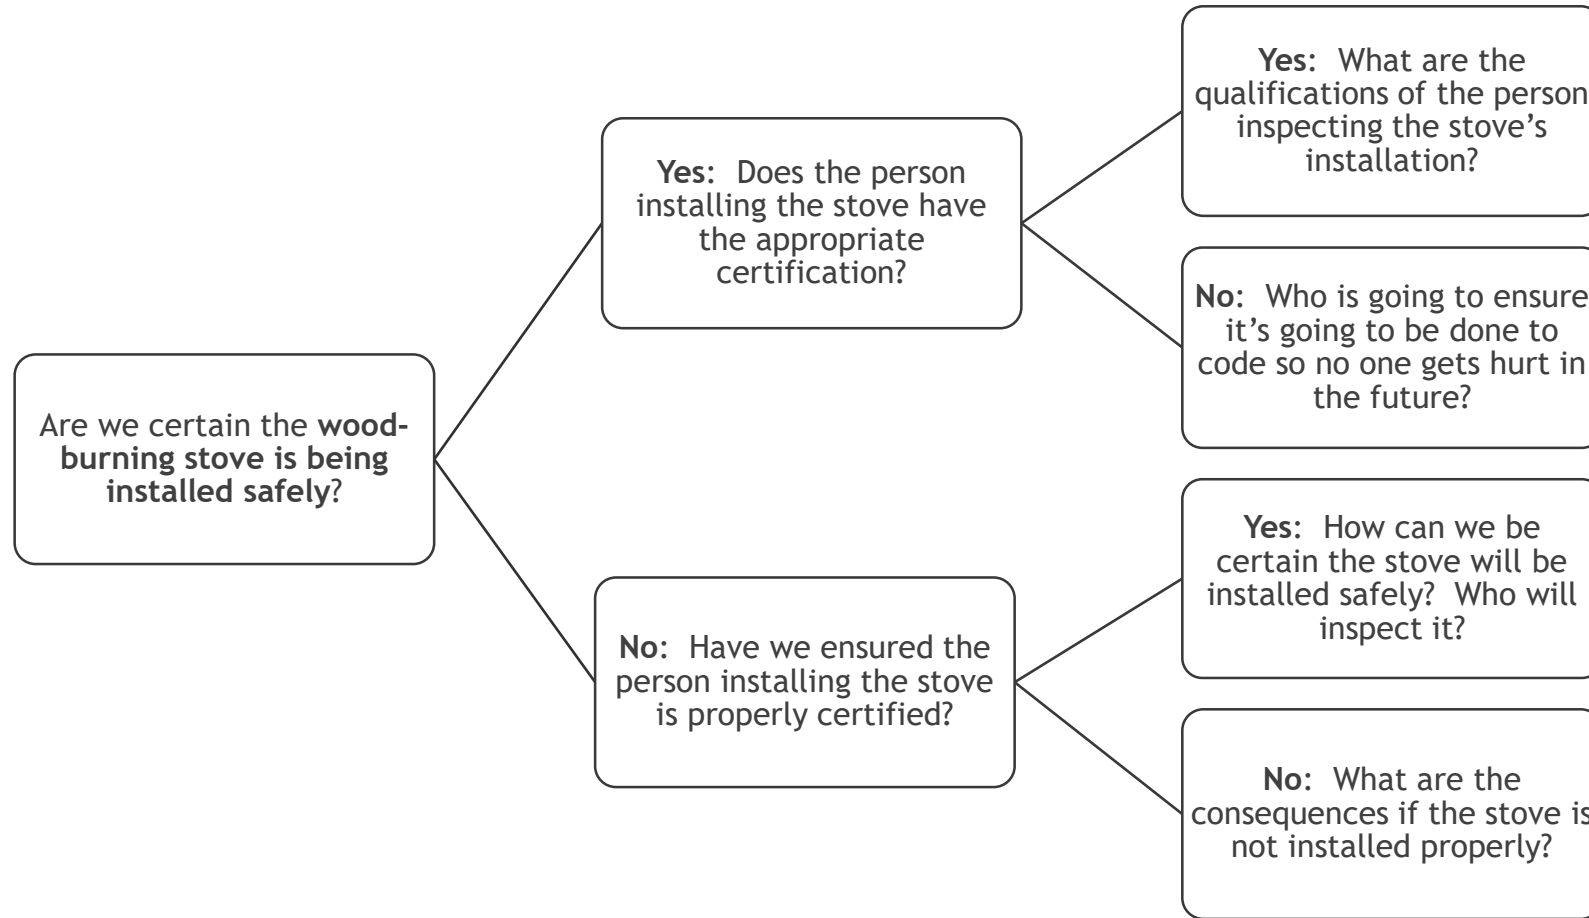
Are we certain the **wood-burning stove is being installed safely**?

**Yes**: Does the person installing the stove have the appropriate certification?

**Yes**: What are the qualifications of the person inspecting the stove's installation?

**No**: Who is going to ensure it's going to be done to code so no one gets hurt in the future?

**No**: Have we ensured the person installing the stove is properly certified?

**Yes**: How can we be certain the stove will be installed safely? Who will inspect it?

**No**: What are the consequences if the stove is not installed properly?